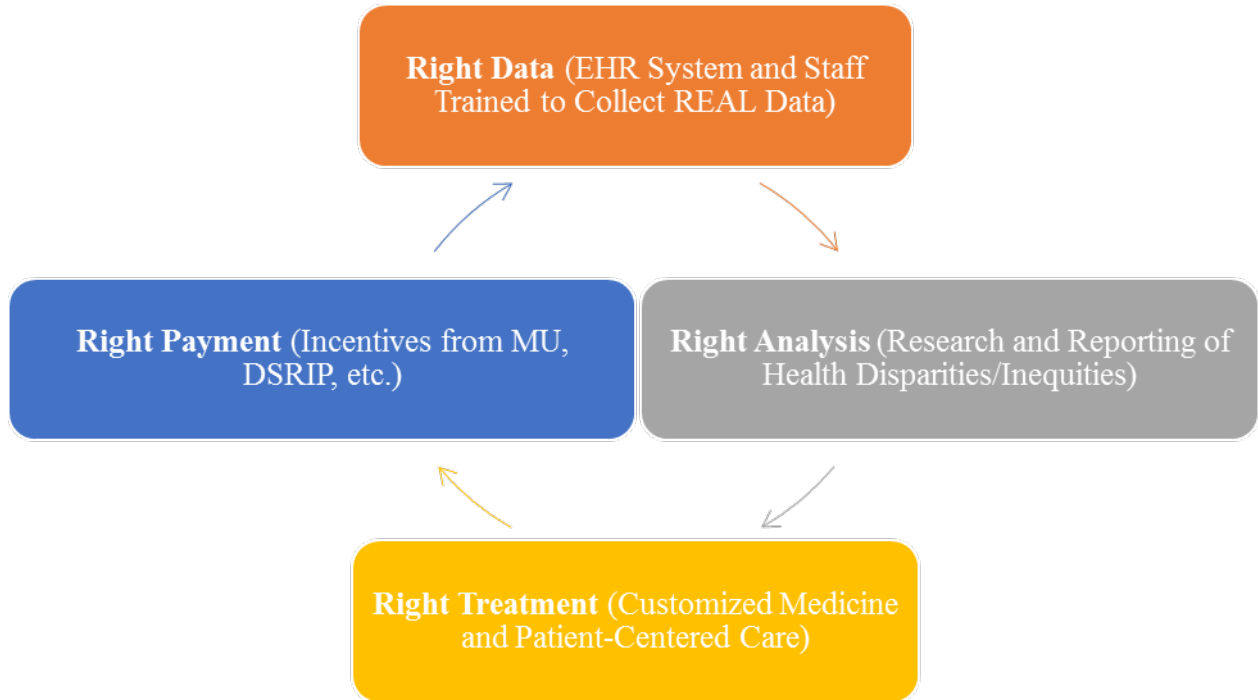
Right Data (EHR System and Staff Trained to Collect REAL Data)

Right Payment (Incentives from MU, DSRIP, etc.)

Right Analysis (Research and Reporting of Health Disparities/Inequities)

Right Treatment (Customized Medicine and Patient-Centered Care)